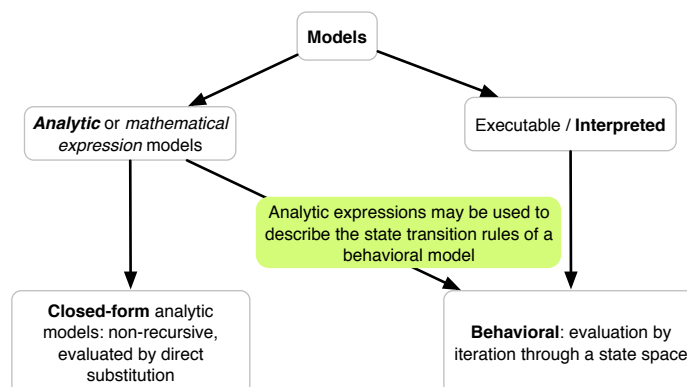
Models

Analytic or mathematical expression models

Executable / Interpreted

Analytic expressions may be used to describe the state transition rules of a behavioral model

Closed-form analytic models: non-recursive, evaluated by direct substitution

Behavioral: evaluation by iteration through a state space